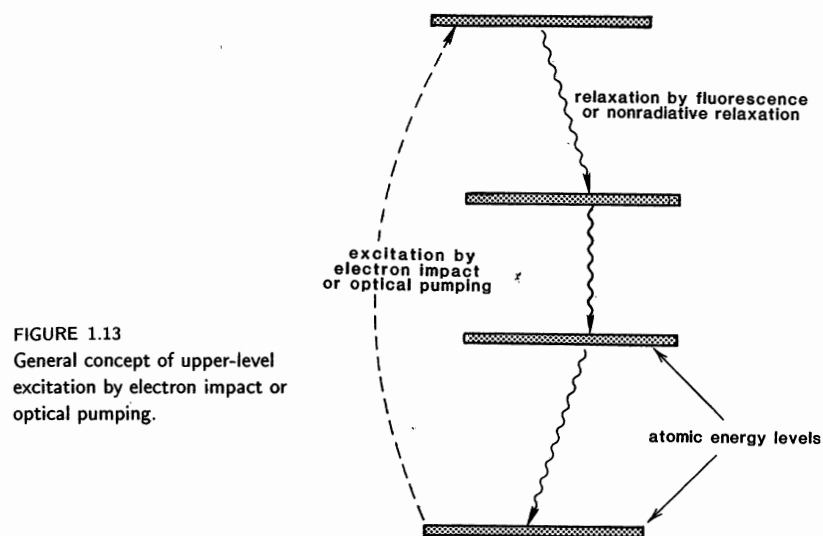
relaxation by fluorescence or nonradiative relaxation

excitation by electron impact or optical pumping

FIGURE 1.13
General concept of upper-level excitation by electron impact or optical pumping.

atomic energy levels